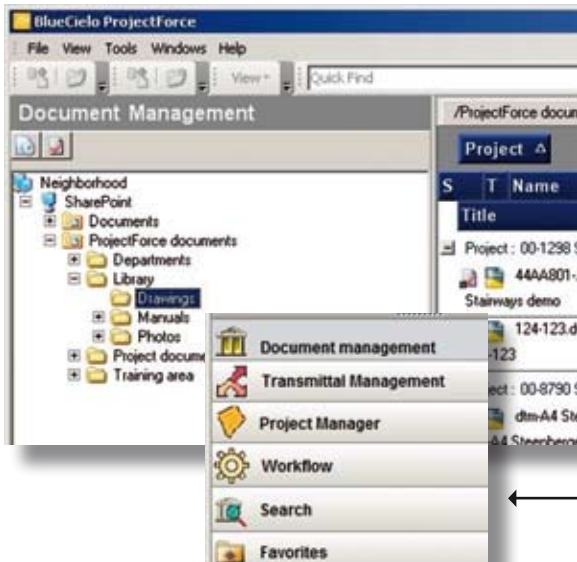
BlueCielo ProjectForce

File View Tools Windows Help

View

Quick Find

Document Management

Neighborhood
SharePoint
Documents
ProjectForce documents
Departments
Library
Drawings
Manuals
Photos
Project docume
Training area

/ProjectForce docun

Project

S T Name

Title

Project : 00-1298 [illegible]

44AA801-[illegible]

Stairways demo

124-123.d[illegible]

-123

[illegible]ect : 00-8790 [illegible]

dtm-A4 St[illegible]

A4 Steenberge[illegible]

Document management

Transmittal Management

Project Manager

Workflow

Search

Favorites